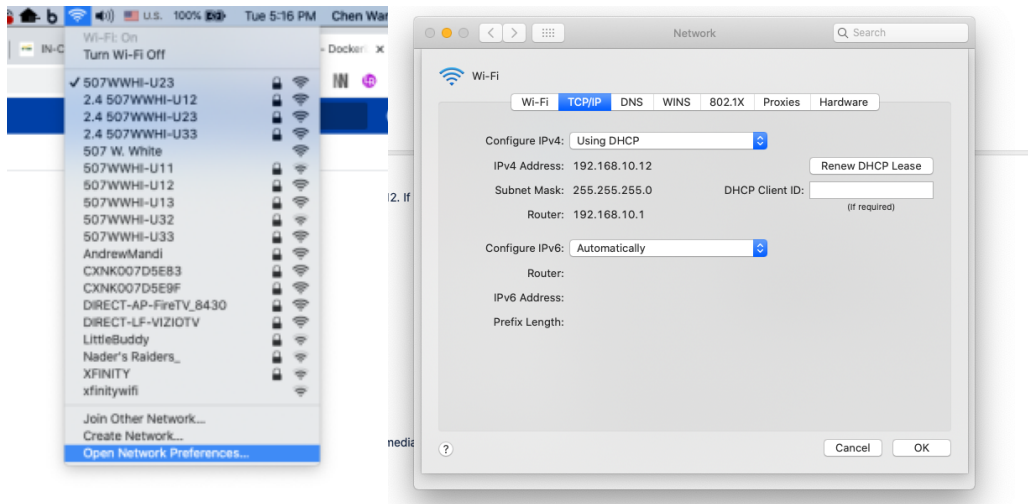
b U.S. 100% Tue 5:16 PM Chen War

IN-C

Docker ×

IN

Wi-Fi: On
Turn Wi-Fi Off

✓ 507WWHI-U23
2.4 507WWHI-U12
2.4 507WWHI-U23
2.4 507WWHI-U33
507 W. White
507WWHI-U11
507WWHI-U12
507WWHI-U13
507WWHI-U32
507WWHI-U33
AndrewMandi
CXNK007D5E83
CXNK007D5E9F
DIRECT-AP-FireTV_8430
DIRECT-LF-VIZIOTV
LittleBuddy
Nader's Raiders_
XFINITY
xfinitywifi

Join Other Network...
Create Network...
Open Network Preferences...

2. If

media

Network

Search

Wi-Fi

Wi-Fi | TCP/IP | DNS | WINS | 802.1X | Proxies | Hardware

Configure IPv4: Using DHCP
IPv4 Address: 192.168.10.12
Renew DHCP Lease
Subnet Mask: 255.255.255.0
DHCP Client ID:
(If required)
Router: 192.168.10.1

Configure IPv6: Automatically
Router:
IPv6 Address:
Prefix Length:

?

Cancel
OK